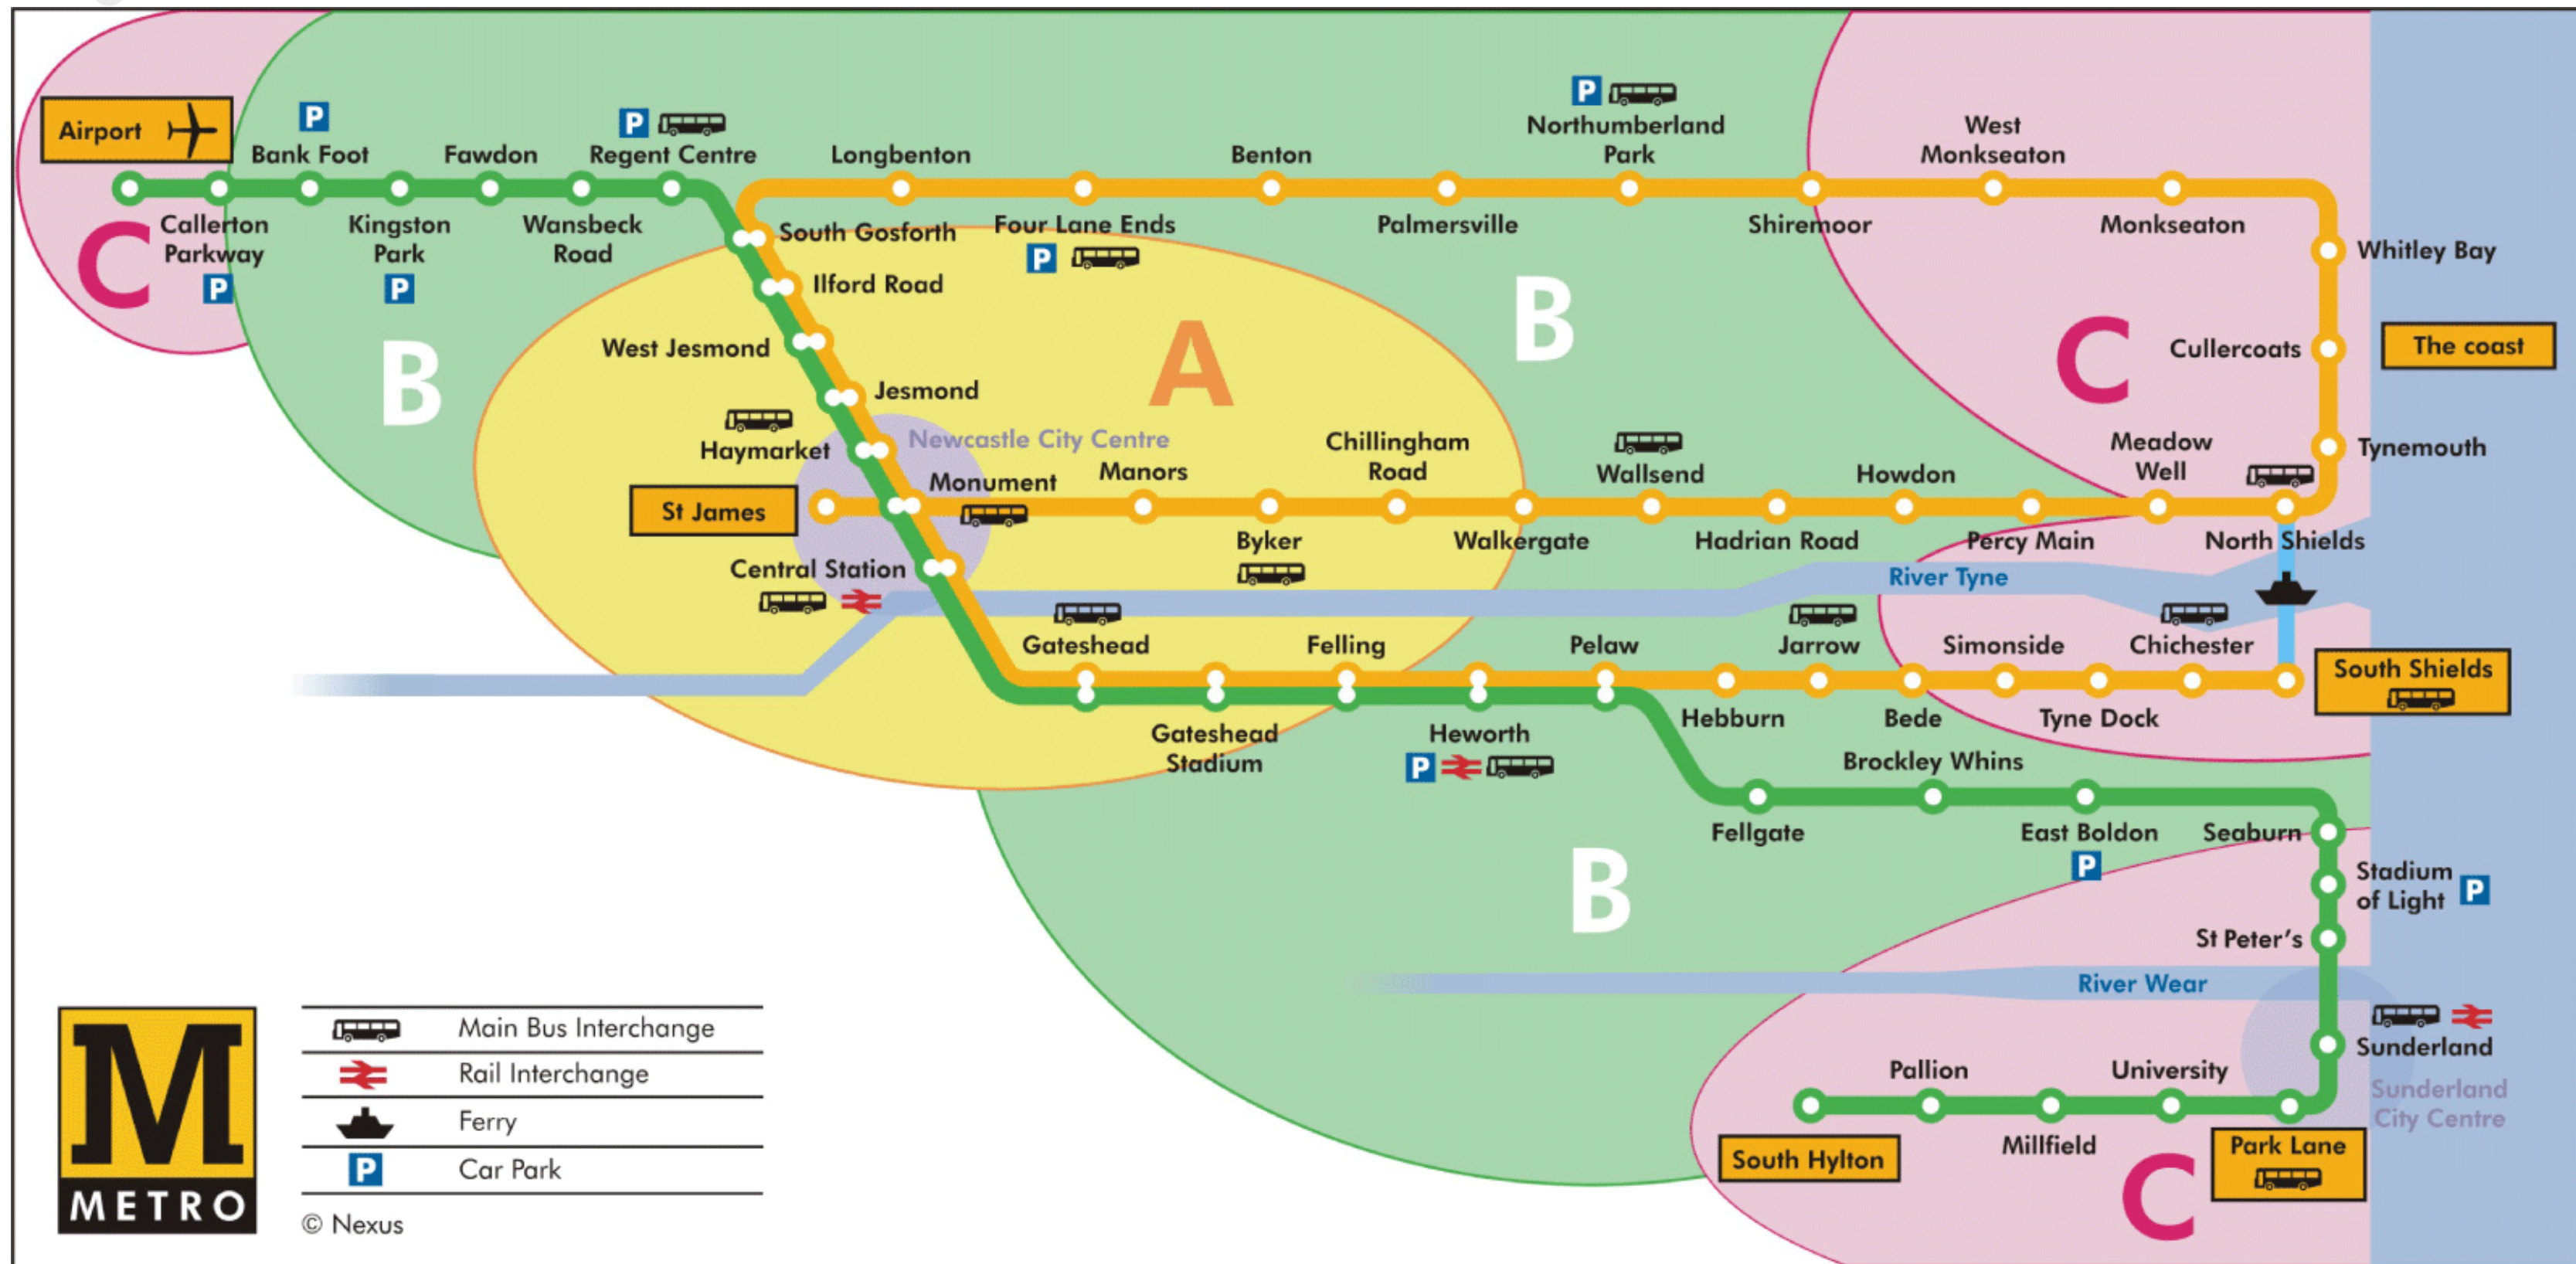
Airport
P
Bank Foot
Fawdon
P
Regent Centre
Longbenton
Benton
P
Northumberland Park
West Monkseaton
C
Callerton Parkway
P
Kingston Park
P
Wansbeck Road
South Gosforth
Four Lane Ends
P
Palmersville
Shiremoor
Monkseaton
Whitley Bay
Ilford Road
B
B
C
Cullercoats
The coast
West Jesmond
A
Jesmond
Haymarket
Newcastle City Centre
Chillingham Road
Wallsend
Meadow Well
Tynemouth
Manors
Monument
Howdon
St James
Byker
Walkergate
Hadrian Road
Percy Main
North Shields
Central Station
River Tyne
Gateshead
Felling
Pelaw
Jarrow
Simonside
Chichester
South Shields
Hebburn
Bede
Tyne Dock
Gateshead Stadium
Heworth
P
Brockley Whins
Fellgate
East Boldon
P
Seaburn
B
Stadium of Light
P
St Peter's
River Wear
Sunderland
Pallion
University
Sunderland City Centre
South Hylton
Millfield
Park Lane
C
M
METRO
Main Bus Interchange
Rail Interchange
Ferry
P
Car Park
© Nexus